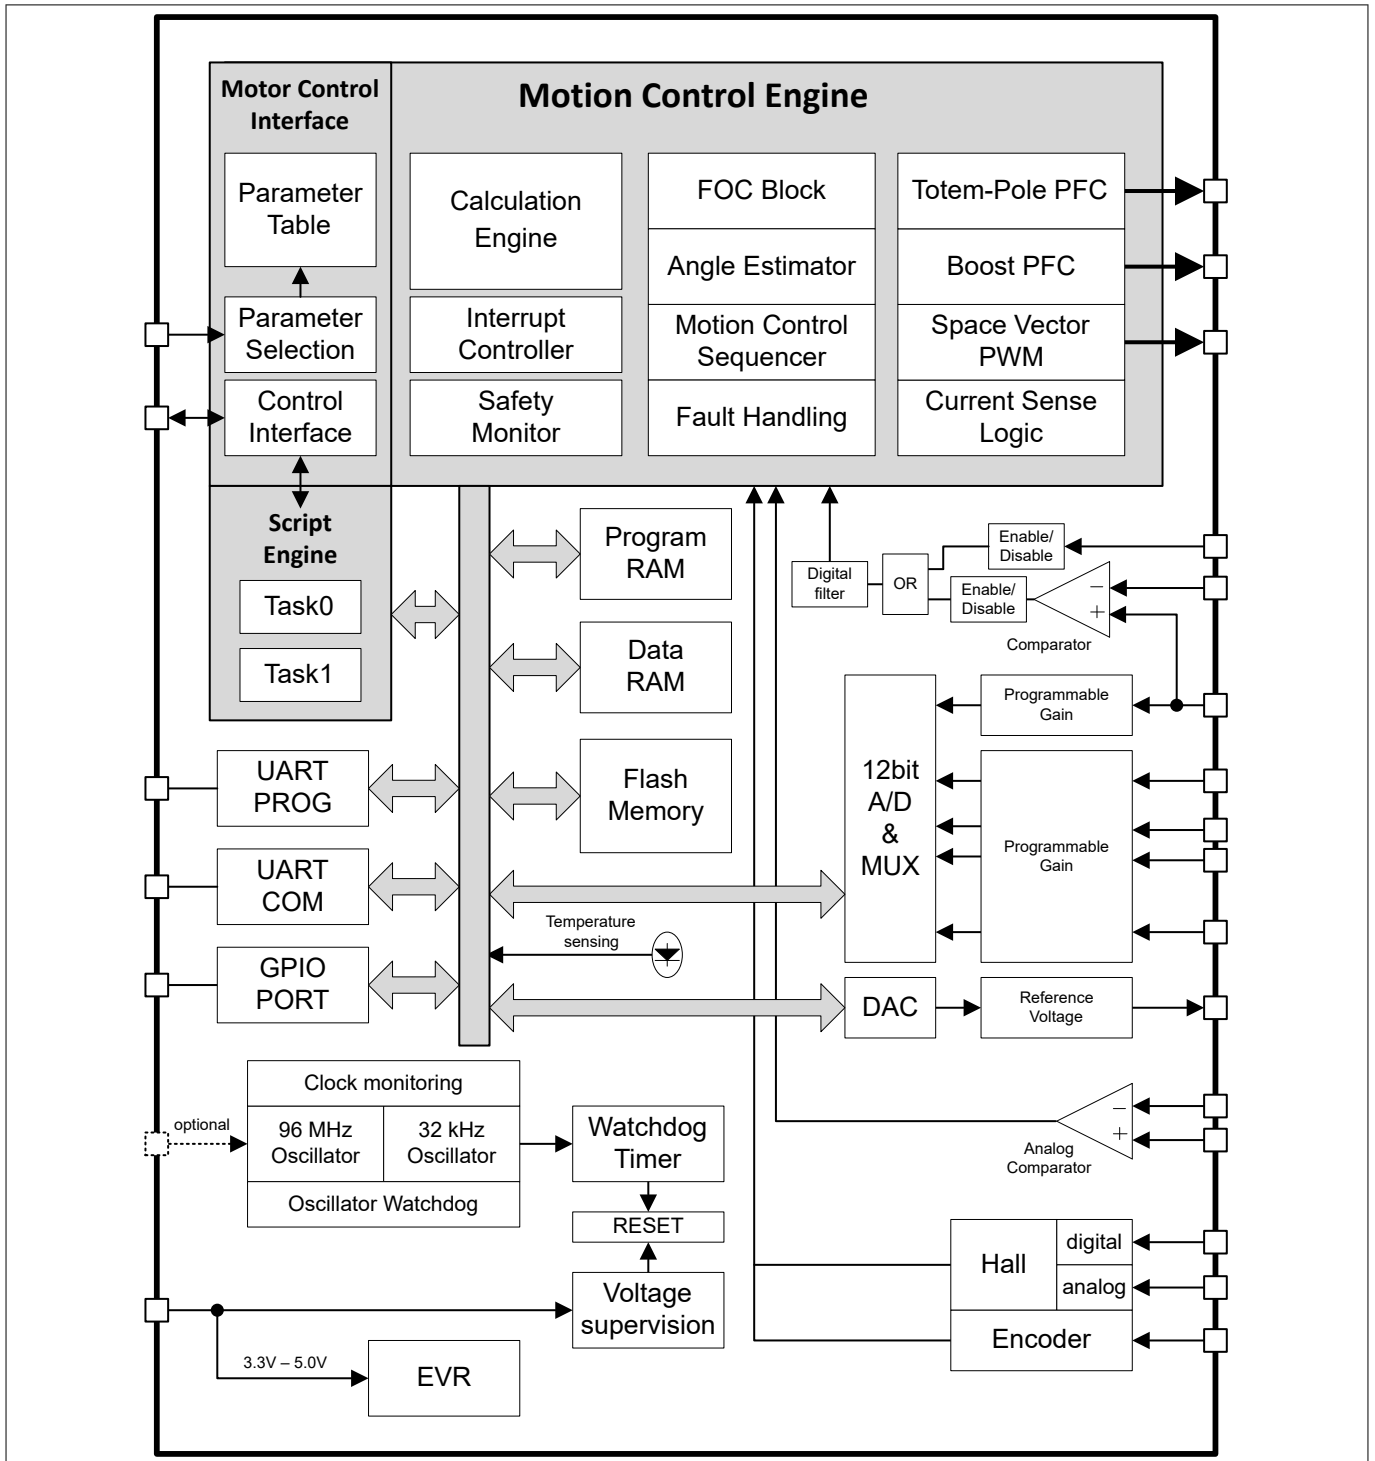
Motor Control Interface

Parameter Table

Parameter Selection

Control Interface

Motion Control Engine

Calculation Engine

Interrupt Controller

Safety Monitor

FOC Block

Angle Estimator

Motion Control Sequencer

Fault Handling

Totem-Pole PFC

Boost PFC

Space Vector PWM

Current Sense Logic

Script Engine

Task0

Task1

Program RAM

Data RAM

Flash Memory

Digital filter

OR

Enable/ Disable

Enable/ Disable

−

+

Comparator

Programmable Gain

12bit A/D & MUX

Programmable Gain

UART PROG

UART COM

GPIO PORT

Temperature sensing

DAC

Reference Voltage

Clock monitoring

optional

96 MHz Oscillator

32 kHz Oscillator

Oscillator Watchdog

Watchdog Timer

RESET

−

+

Analog Comparator

Hall

digital

analog

Encoder

Voltage supervision

3.3V – 5.0V

EVR